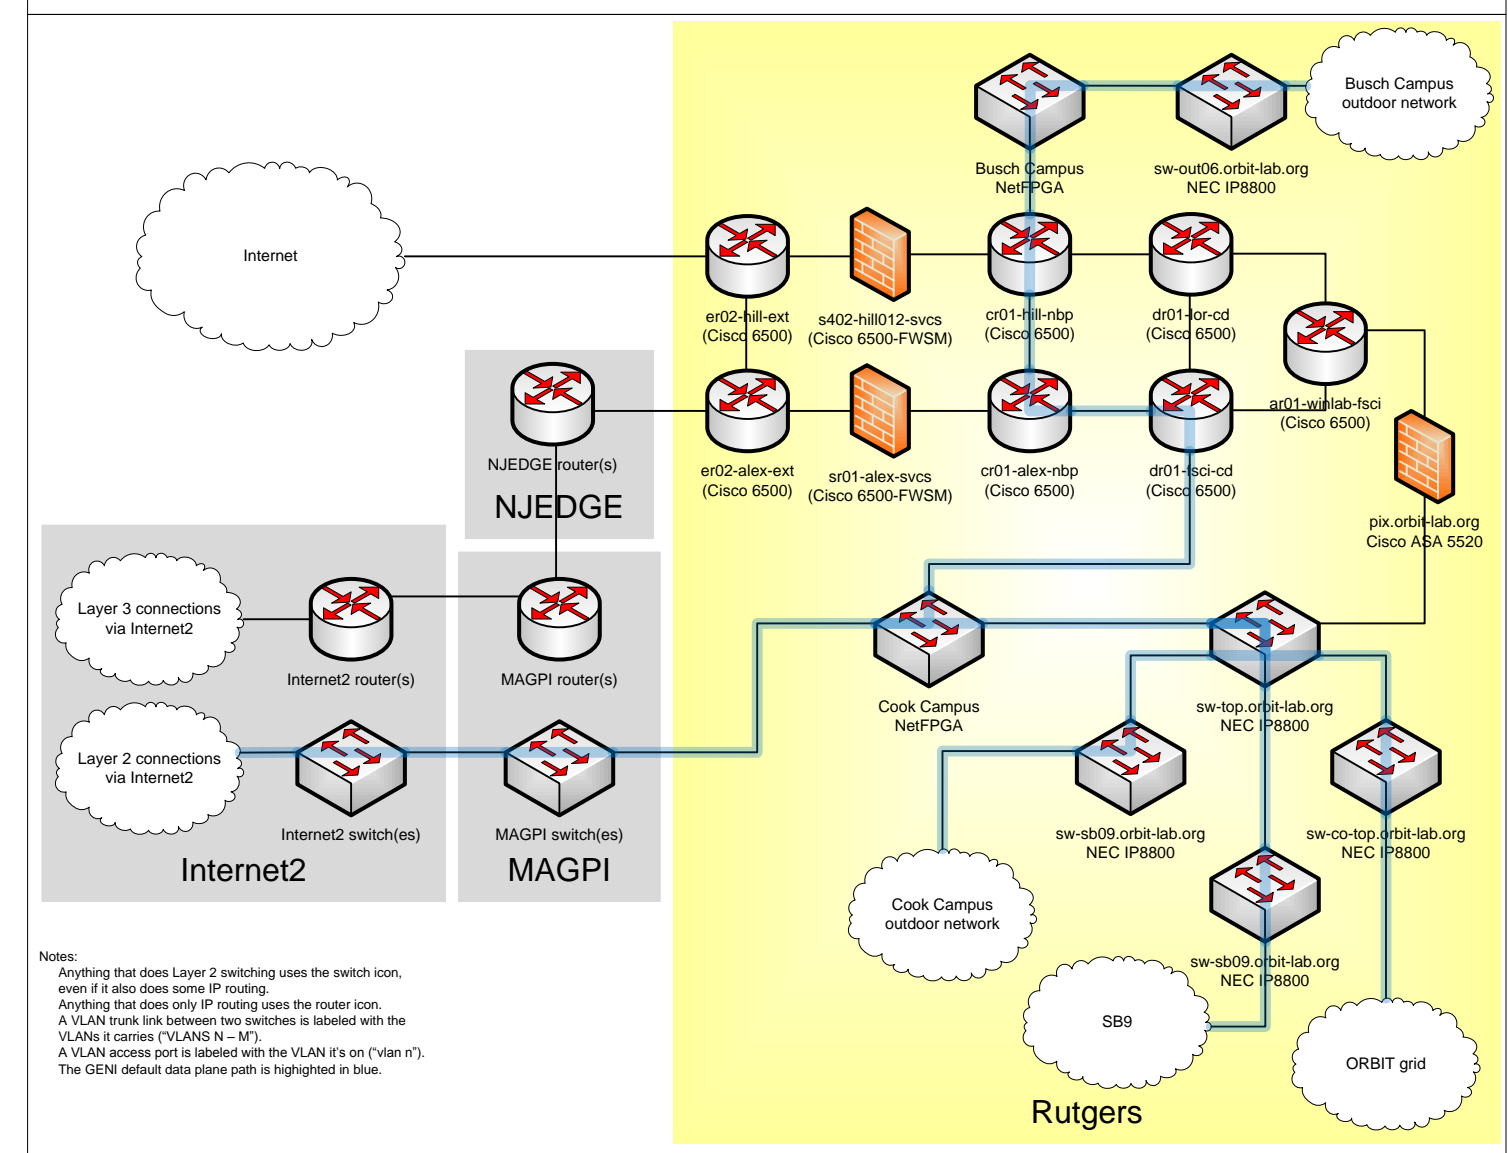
Busch Campus outdoor network

Busch Campus NetFPGA

sw-out06.orbit-lab.org NEC IP8800

Internet

er02-hill-ext (Cisco 6500)

s402-hill012-svcs (Cisco 6500-FWSM)

cr01-hill-nbp (Cisco 6500)

dr01-lor-cd (Cisco 6500)

ar01-winlab-fsci (Cisco 6500)

NJEDGE router(s)

NJEDGE

er02-alex-ext (Cisco 6500)

sr01-alex-svcs (Cisco 6500-FWSM)

cr01-alex-nbp (Cisco 6500)

dr01-fsci-cd (Cisco 6500)

pix.orbit-lab.org Cisco ASA 5520

Layer 3 connections via Internet2

Internet2 router(s)

MAGPI router(s)

Cook Campus NetFPGA

sw-top.orbit-lab.org NEC IP8800

Layer 2 connections via Internet2

Internet2 switch(es)

MAGPI switch(es)

sw-sb09.orbit-lab.org NEC IP8800

sw-co-top.orbit-lab.org NEC IP8800

Internet2

MAGPI

Cook Campus outdoor network

sw-sb09.orbit-lab.org NEC IP8800

SB9

ORBIT grid

Rutgers

Notes:
Anything that does Layer 2 switching uses the switch icon, even if it also does some IP routing.
Anything that does only IP routing uses the router icon.
A VLAN trunk link between two switches is labeled with the VLANs it carries (“VLANS N – M”).
A VLAN access port is labeled with the VLAN it’s on (“vlan n”).
The GENI default data plane path is highighted in blue.